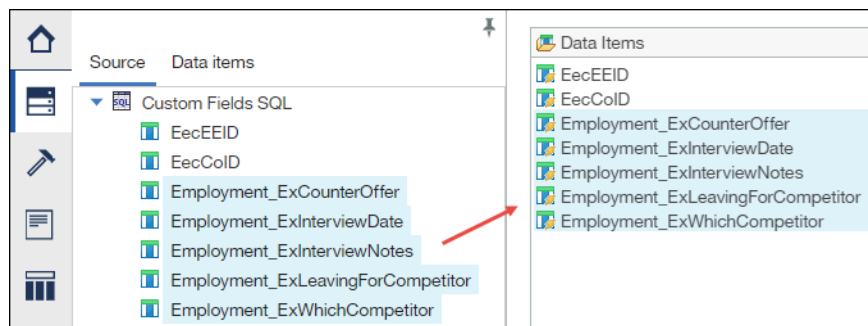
Source
Data items
Custom Fields SQL
EecEEID
EecCoID
Employment_ExCounterOffer
Employment_ExInterviewDate
Employment_ExInterviewNotes
Employment_ExLeavingForCompetitor
Employment_ExWhichCompetitor

Data Items
EecEEID
EecCoID
Employment_ExCounterOffer
Employment_ExInterviewDate
Employment_ExInterviewNotes
Employment_ExLeavingForCompetitor
Employment_ExWhichCompetitor